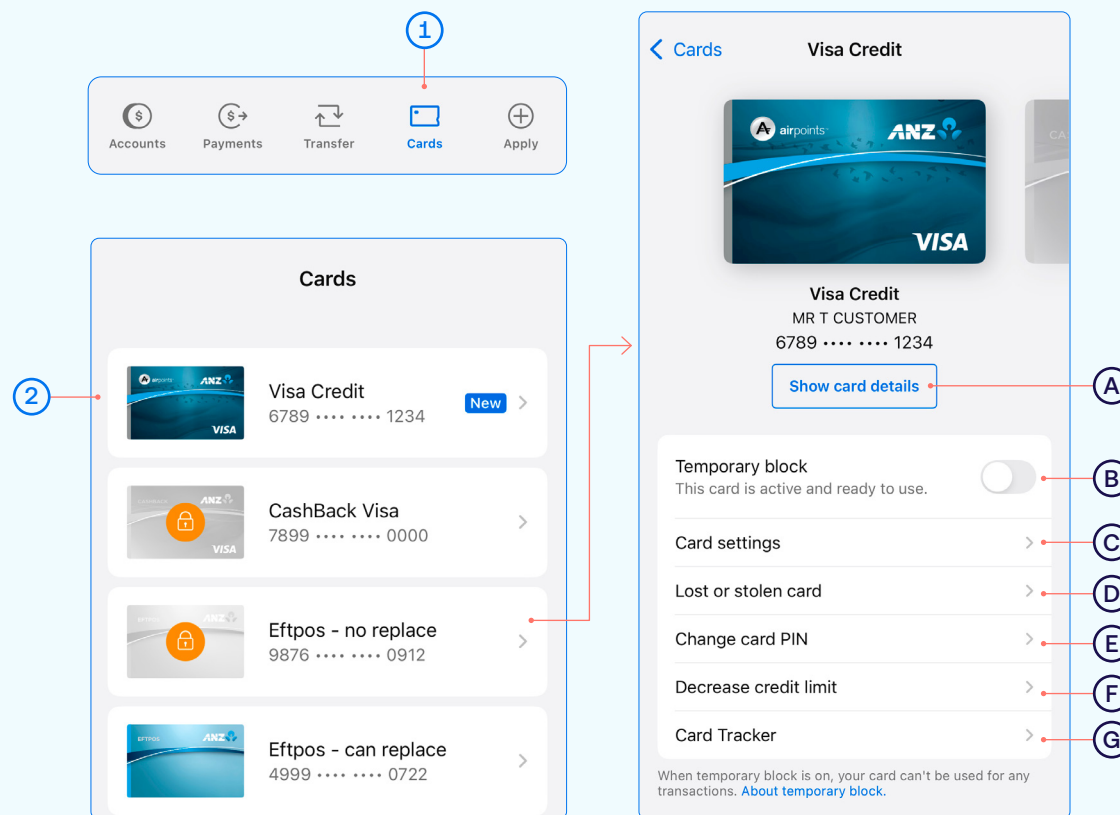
1

Accounts
Payments
Transfer
Cards
Apply

2

Cards

Visa Credit
6789 •••• •••• 1234
New

CashBack Visa
7899 •••• •••• 0000

Eftpos - no replace
9876 •••• •••• 0912

Eftpos - can replace
4999 •••• •••• 0722

< Cards
Visa Credit

airpoints ANZ
VISA

Visa Credit
MR T CUSTOMER
6789 •••• •••• 1234

Show card details
A

Temporary block
This card is active and ready to use.
B

Card settings
C

Lost or stolen card
D

Change card PIN
E

Decrease credit limit
F

Card Tracker
G

When temporary block is on, your card can't be used for any transactions. About temporary block.